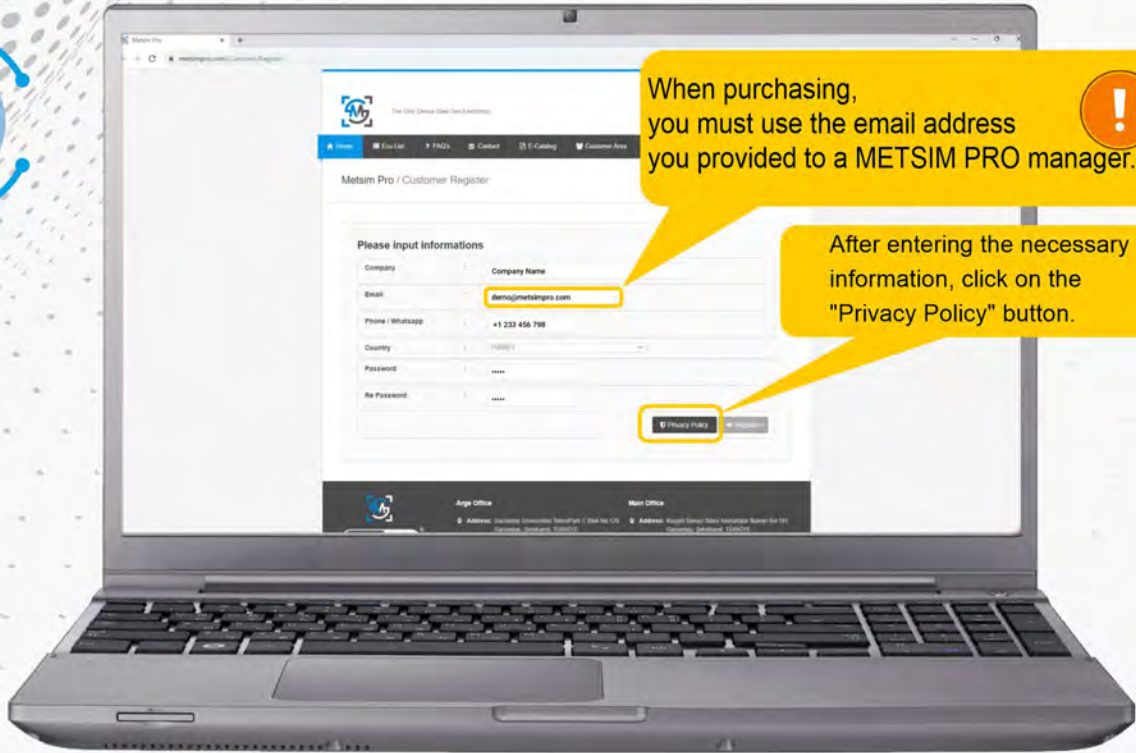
Metsim Pro

metsimpro.com/Customer/Register

The Only Device Does Test Everything

Home   Ecu List   FAQs   Contact   E-Catalog   Customer Area

Metsim Pro / Customer Register

When purchasing, you must use the email address you provided to a METSIM PRO manager.

!

After entering the necessary information, click on the "Privacy Policy" button.

Please input informations

| | | |
|---|---|---|
| Company | : | Company Name |
| Email | : | demo@metsimpro.com |
| Phone / Whatsapp | : | +1 233 456 798 |
| Country | : | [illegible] |
| Password | : | ••••• |
| Re Password | : | ••••• |

Privacy Policy   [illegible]

Arge Office
Address: Gaziantep Universitesi TeknoPark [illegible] Gaziantep, Şehitkamil, TURKIYE

Main Office
Address: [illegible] Gaziantep, Şehitkamil, TURKIYE